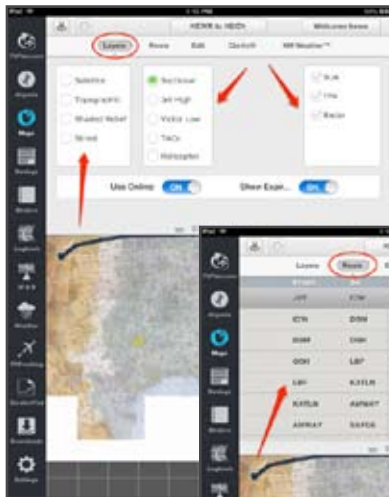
iPad
5:15 PM
KEWR to KEDH
Welcome Demo
Layers
Route
Edit
Clearoff
WX Weather™
Satellite
Topographic
Shaded Relief
Street
Sectional
IFR High
IFR Low
TACs
Helicopter
NUB
TFR
Radar
Use Online
ON
Show Expir...
ON
FltPlan.com
Airports
Maps
Briefings
Weather
Logbook
W&B
Weather
FltPlanMaps
DecisionPilot
Downloads
Settings
Layers
Route
JFK
CYN
DIXIE
DIXIE
DIXIE
GOI
LBY
KATLR
ASNA?
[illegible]
CYN
DIXIE
DIXIE
GOI
LBY
KATLR
AWNA?
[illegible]